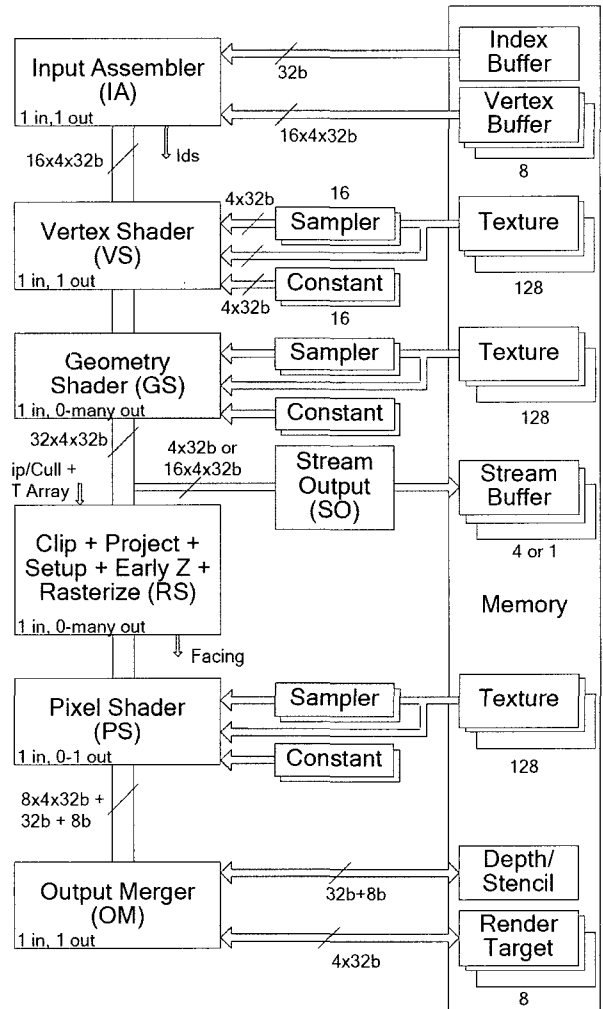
Input Assembler (IA)
1 in, 1 out

32b

Index Buffer

16x4x32b

Vertex Buffer

8

16x4x32b

Ids

4x32b

16

Vertex Shader (VS)
1 in, 1 out

Sampler

Texture

128

4x32b

Constant

16

Geometry Shader (GS)
1 in, 0-many out

Sampler

Texture

Constant

128

32x4x32b

4x32b or 16x4x32b

ip/Cull + T Array

Stream Output (SO)

Stream Buffer

4 or 1

Clip + Project + Setup + Early Z + Rasterize (RS)
1 in, 0-many out

Memory

Facing

Pixel Shader (PS)
1 in, 0-1 out

Sampler

Texture

Constant

128

8x4x32b + 32b + 8b

Output Merger (OM)
1 in, 1 out

32b+8b

Depth/ Stencil

4x32b

Render Target

8